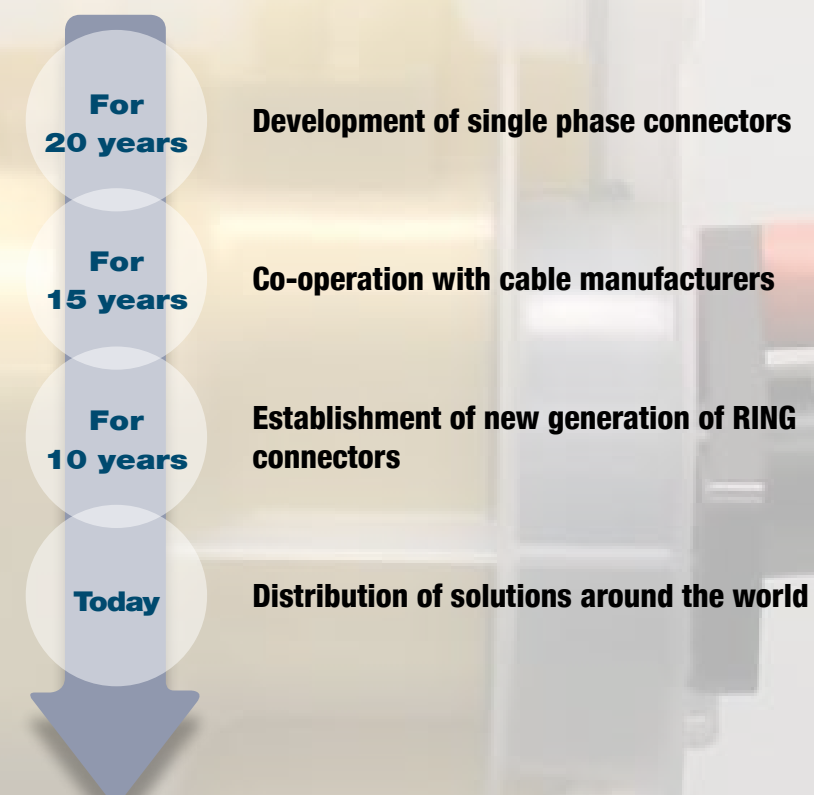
For
20 years

Development of single phase connectors

For
15 years

Co-operation with cable manufacturers

For
10 years

Establishment of new generation of RING connectors

Today

Distribution of solutions around the world